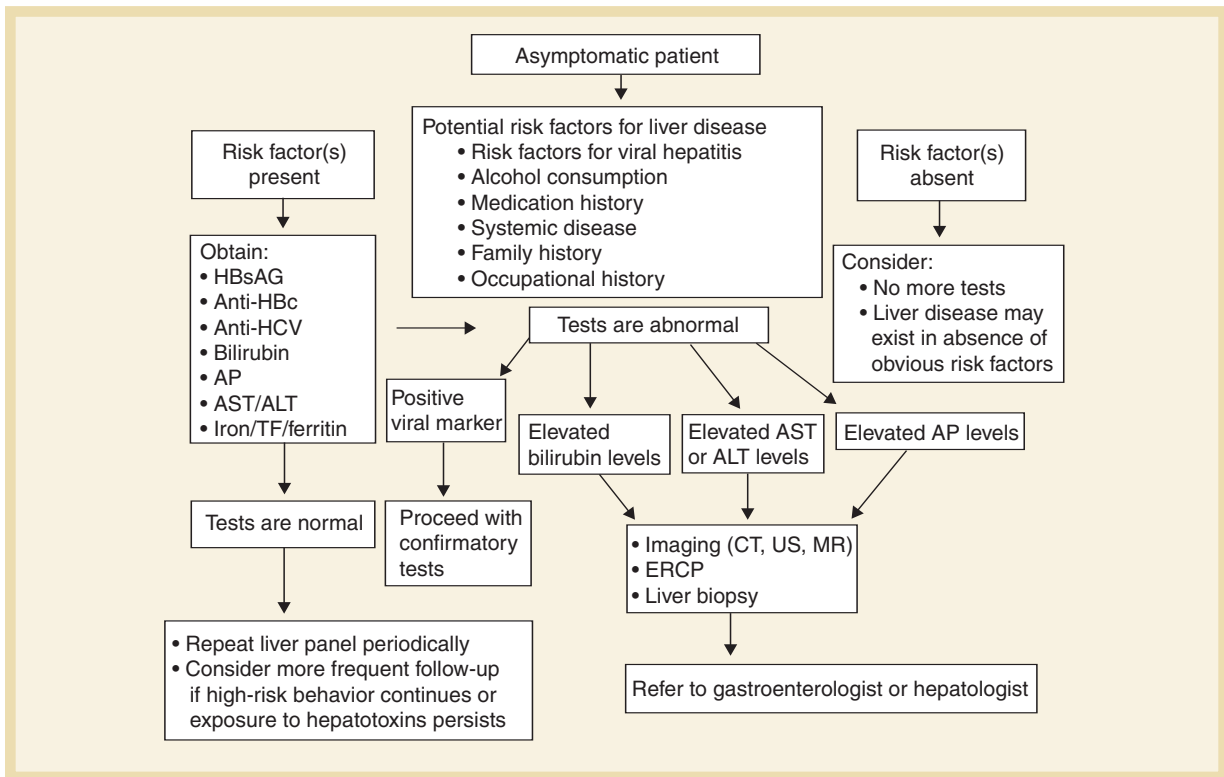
Asymptomatic patient

Potential risk factors for liver disease
• Risk factors for viral hepatitis
• Alcohol consumption
• Medication history
• Systemic disease
• Family history
• Occupational history

Risk factor(s) present

Risk factor(s) absent

Obtain:
• HBsAG
• Anti-HBc
• Anti-HCV
• Bilirubin
• AP
• AST/ALT
• Iron/TF/ferritin

Consider:
• No more tests
• Liver disease may exist in absence of obvious risk factors

Tests are abnormal

Positive viral marker

Elevated bilirubin levels

Elevated AST or ALT levels

Elevated AP levels

Tests are normal

Proceed with confirmatory tests

• Imaging (CT, US, MR)
• ERCP
• Liver biopsy

• Repeat liver panel periodically
• Consider more frequent follow-up if high-risk behavior continues or exposure to hepatotoxins persists

Refer to gastroenterologist or hepatologist